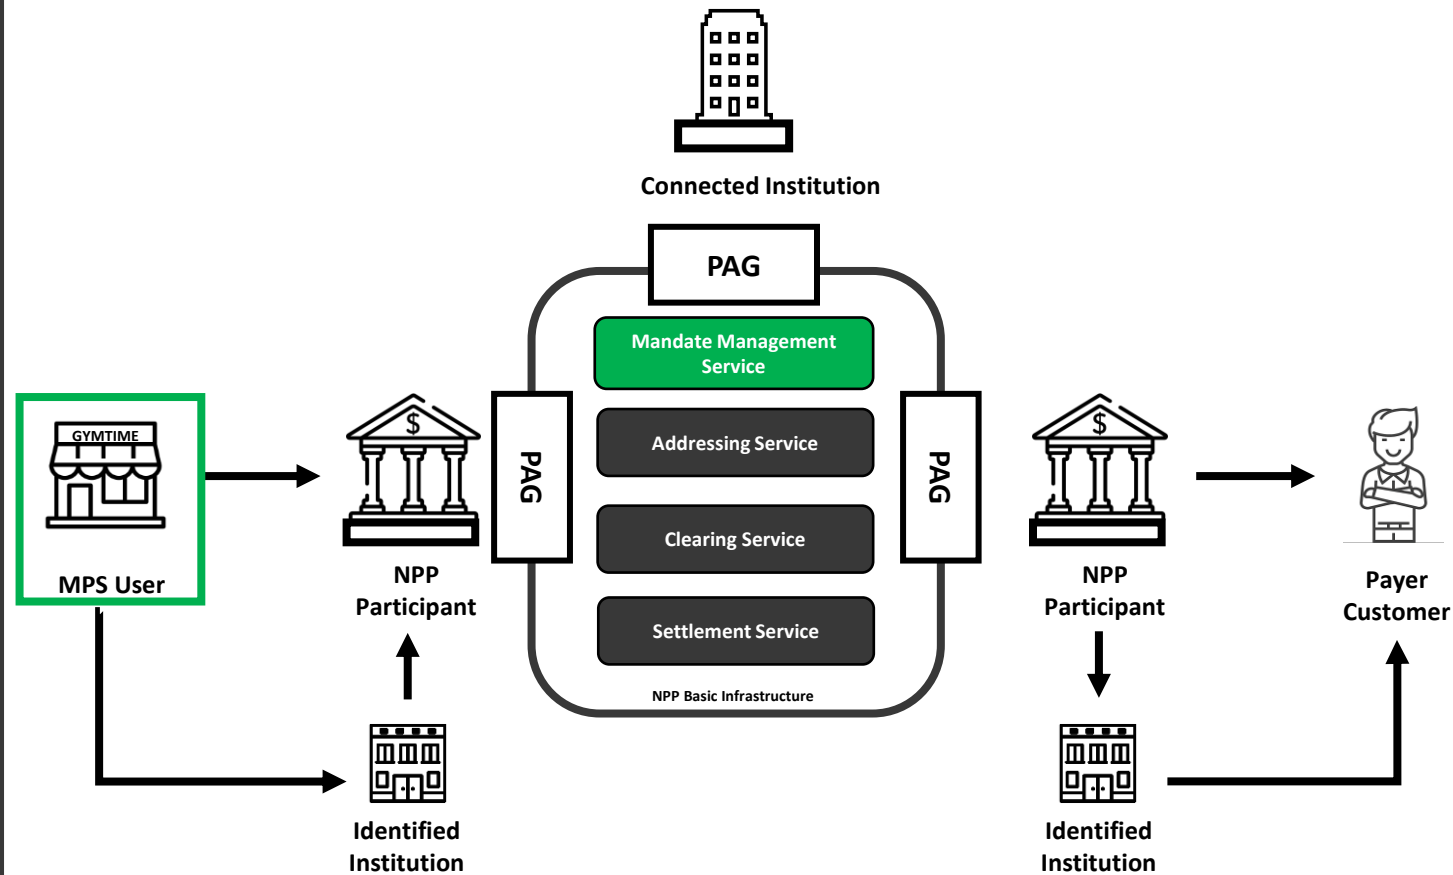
Connected Institution

PAG

Mandate Management Service

Addressing Service

Clearing Service

Settlement Service

NPP Basic Infrastructure

PAG

PAG

GYMTIME

MPS User

$

NPP Participant

Identified Institution

$

NPP Participant

Identified Institution

Payer Customer